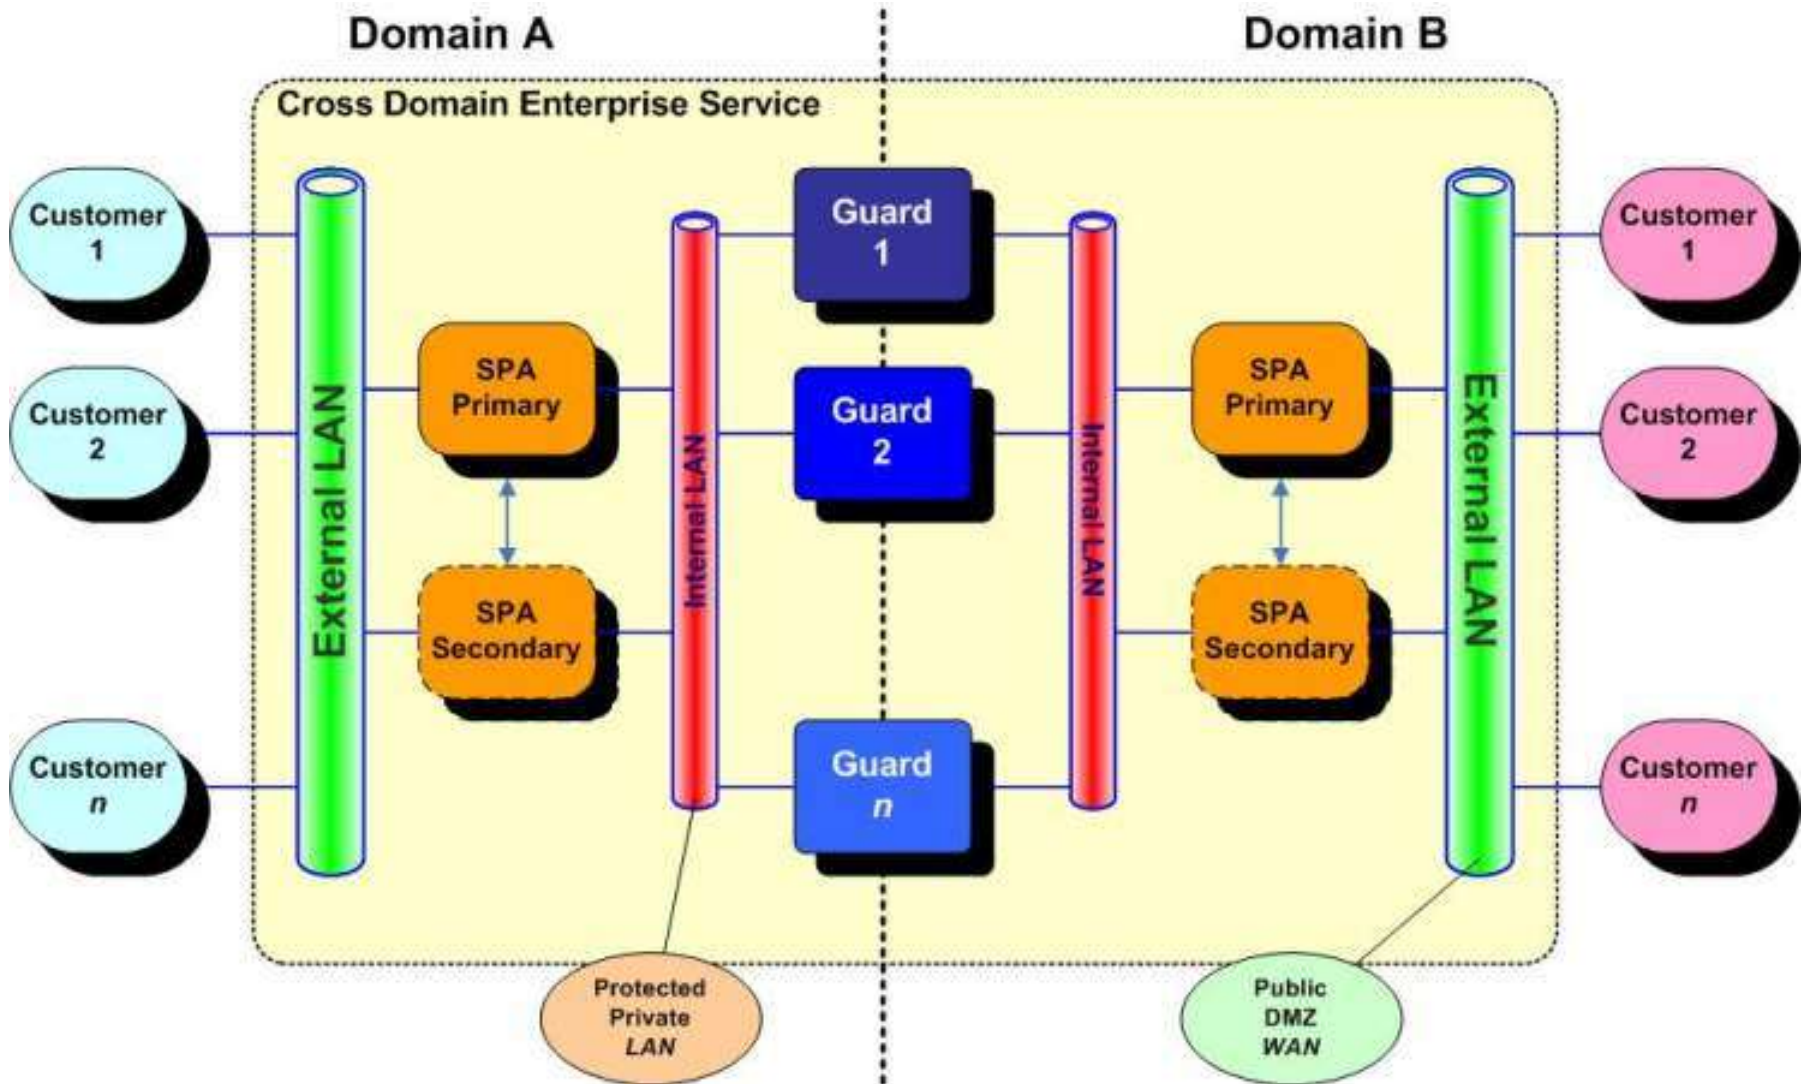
Domain A

Domain B

Cross Domain Enterprise Service

Customer 1

Customer 2

Customer *n*

External LAN

SPA Primary

SPA Secondary

Internal LAN

Guard 1

Guard 2

Guard *n*

Internal LAN

SPA Primary

SPA Secondary

External LAN

Customer 1

Customer 2

Customer *n*

Protected Private *LAN*

Public DMZ *WAN*